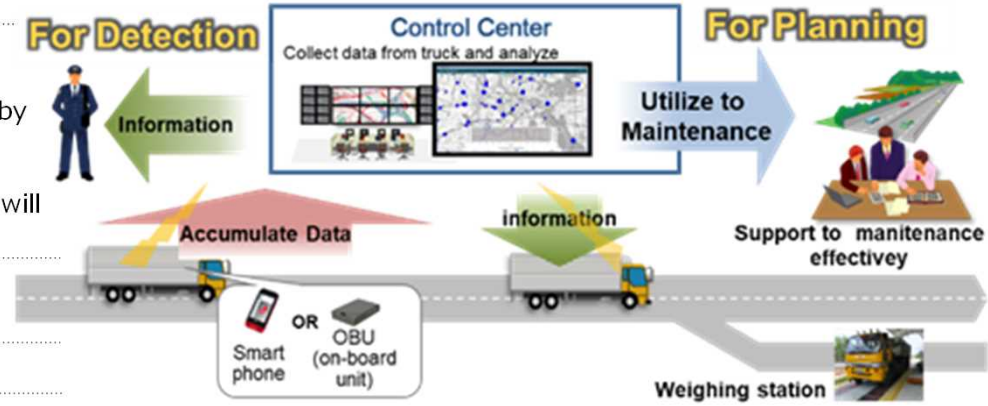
by

will

For Detection

Information

Control Center
Collect data from truck and analyze

For Planning

Utilize to Maintenance

Accumulate Data

information

Support to manitenance effectivey

Smart phone

OR

OBU (on-board unit)

Weighing station